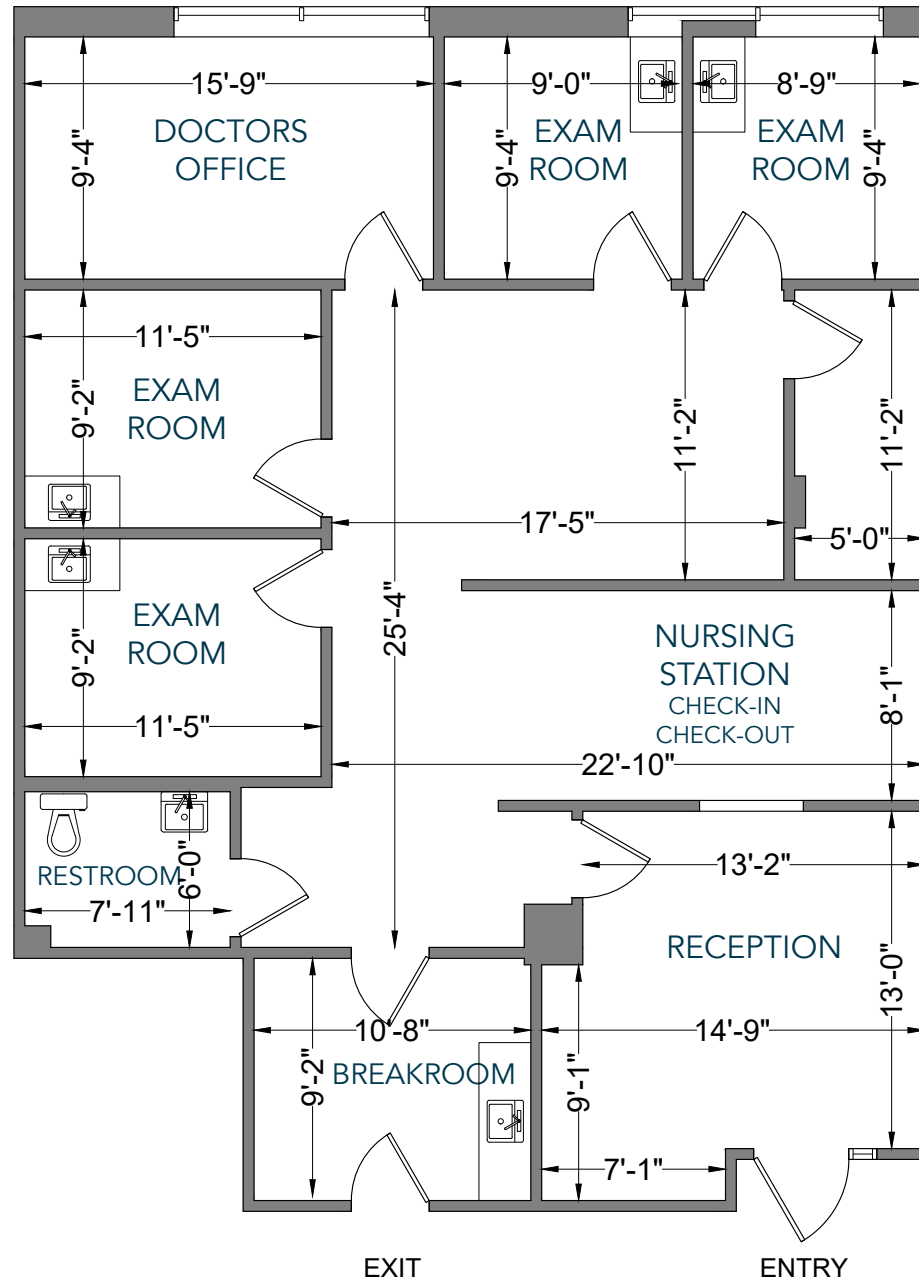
15'-9"
9'-4"
DOCTORS OFFICE

9'-0"
9'-4"
EXAM ROOM

8'-9"
EXAM ROOM
9'-4"

11'-5"
9'-2"
EXAM ROOM

11'-2"
11'-2"
17'-5"
5'-0"

EXAM ROOM
9'-2"
11'-5"
25'-4"

NURSING STATION
CHECK-IN
CHECK-OUT
8'-1"
22'-10"

RESTROOM
6'-0"
7'-11"

13'-2"
RECEPTION
13'-0"

10'-8"
9'-2"
BREAKROOM
14'-9"
9'-1"
7'-1"

EXIT
ENTRY